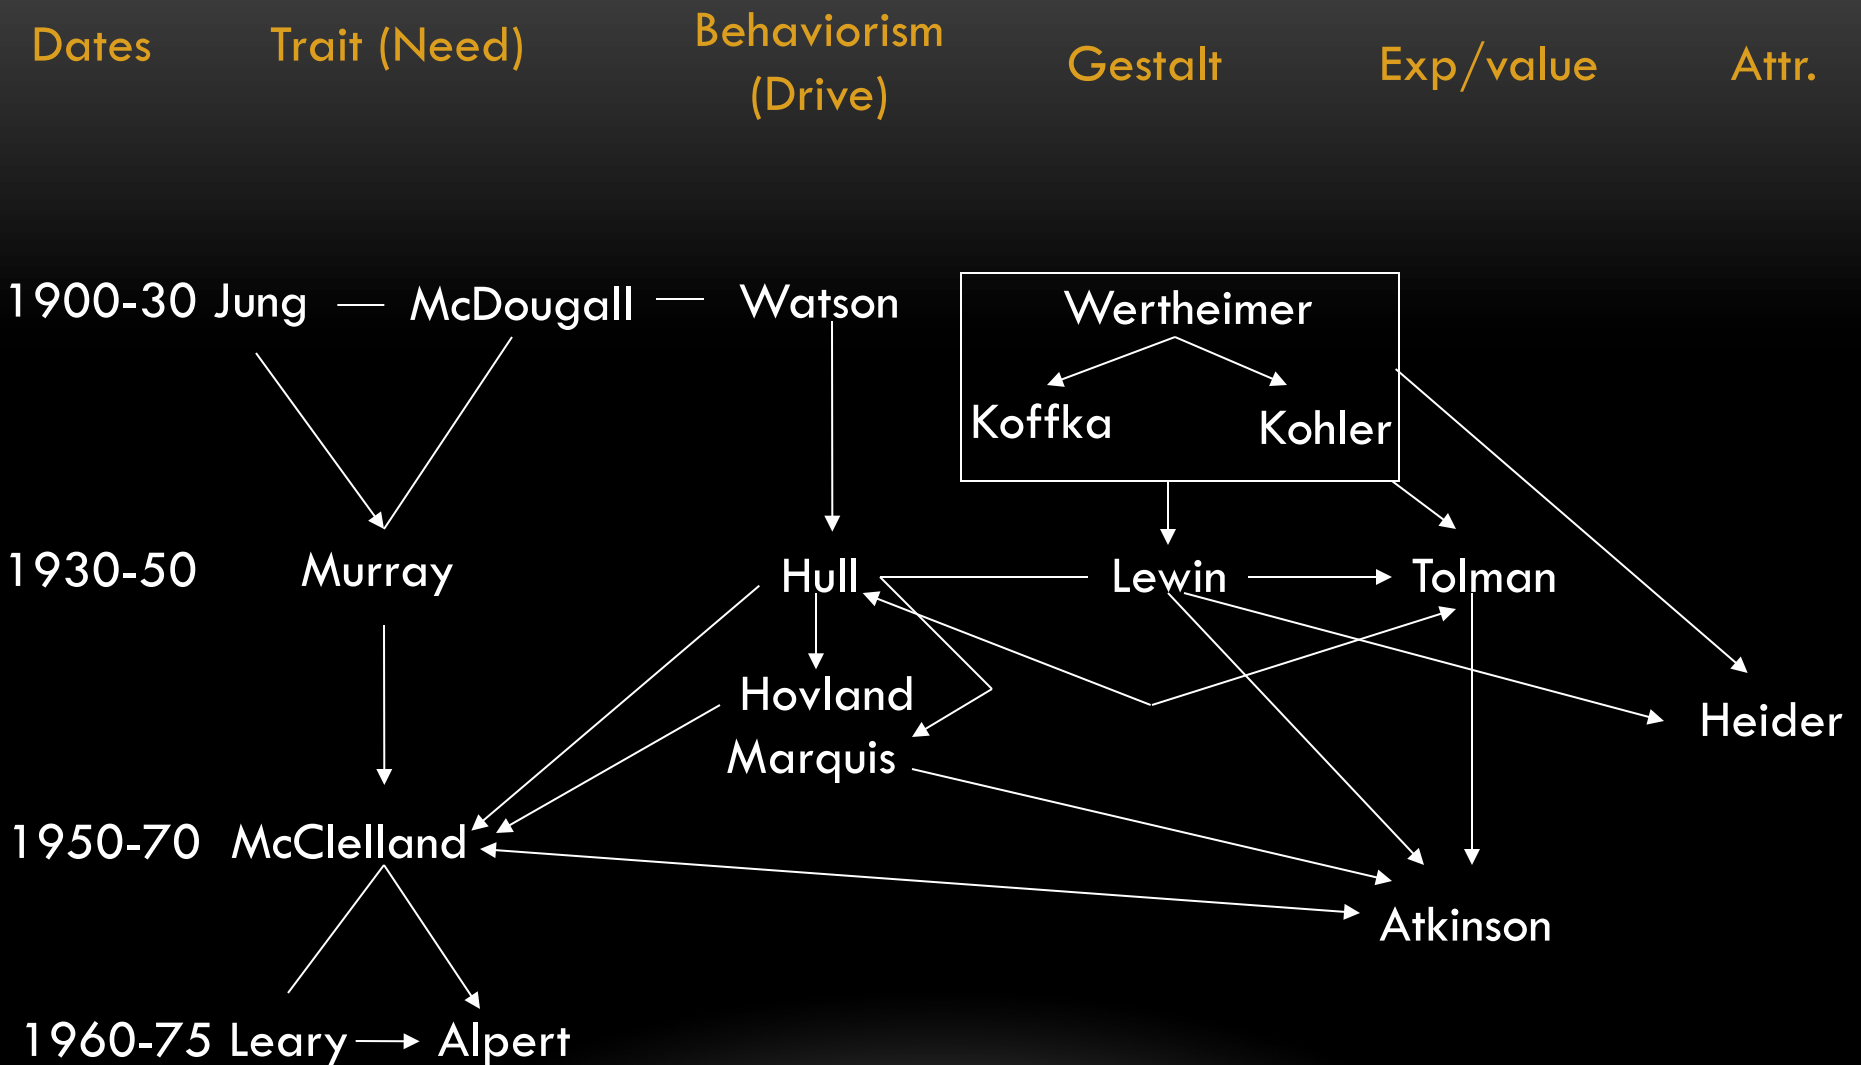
Dates Trait (Need) Behaviorism (Drive) Gestalt Exp/value Attr.

1900-30 Jung — McDougall — Watson

Wertheimer

Koffka Kohler

1930-50 Murray Hull Lewin Tolman

Hovland

Marquis

Heider

1950-70 McClelland

Atkinson

1960-75 Leary Alpert